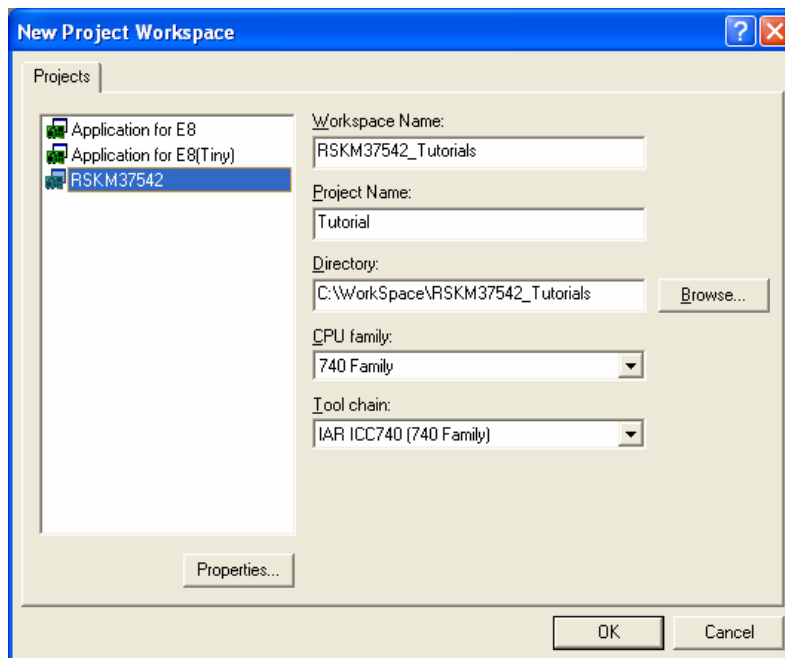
New Project Workspace

Projects

Application for E8
Application for E8(Tiny)
RSKM37542

Workspace Name:
RSKM37542_Tutorials

Project Name:
Tutorial

Directory:
C:\WorkSpace\RSKM37542_Tutorials

Browse...

CPU family:
740 Family

Tool chain:
IAR ICC740 (740 Family)

Properties...

OK

Cancel